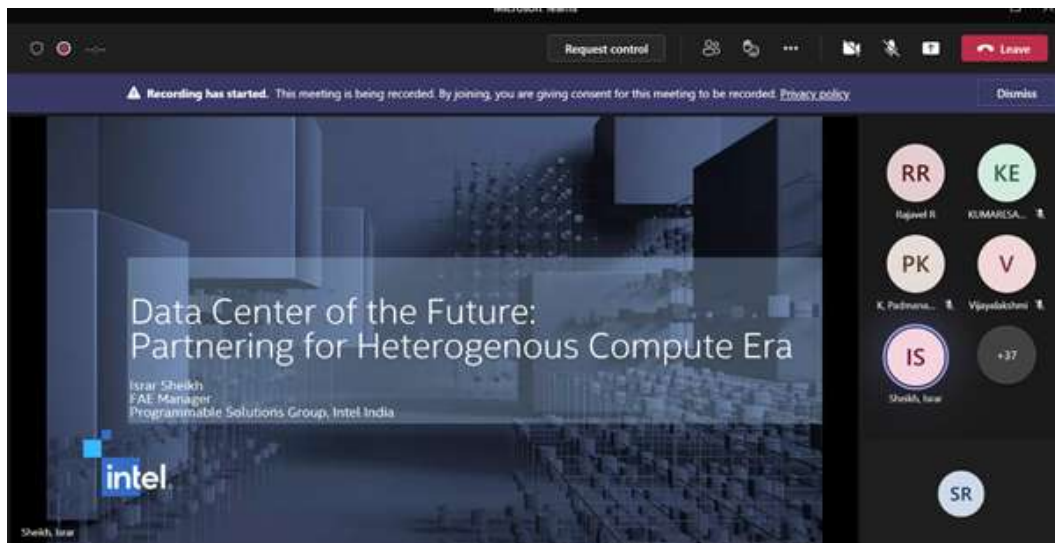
Microsoft Teams

Request control

Leave

Recording has started. This meeting is being recorded. By joining, you are giving consent for this meeting to be recorded. Privacy policy

Dismiss

Data Center of the Future:
Partnering for Heterogenous Compute Era

Israr Sheikh
FAE Manager
Programmable Solutions Group, Intel India

intel

Sheikh, Israr

RR
Rajavel R

KE
KUMARESA...

PK
K. Padmana...

V
Vijayalakshmi

IS
Sheikh, Israr

+37

SR